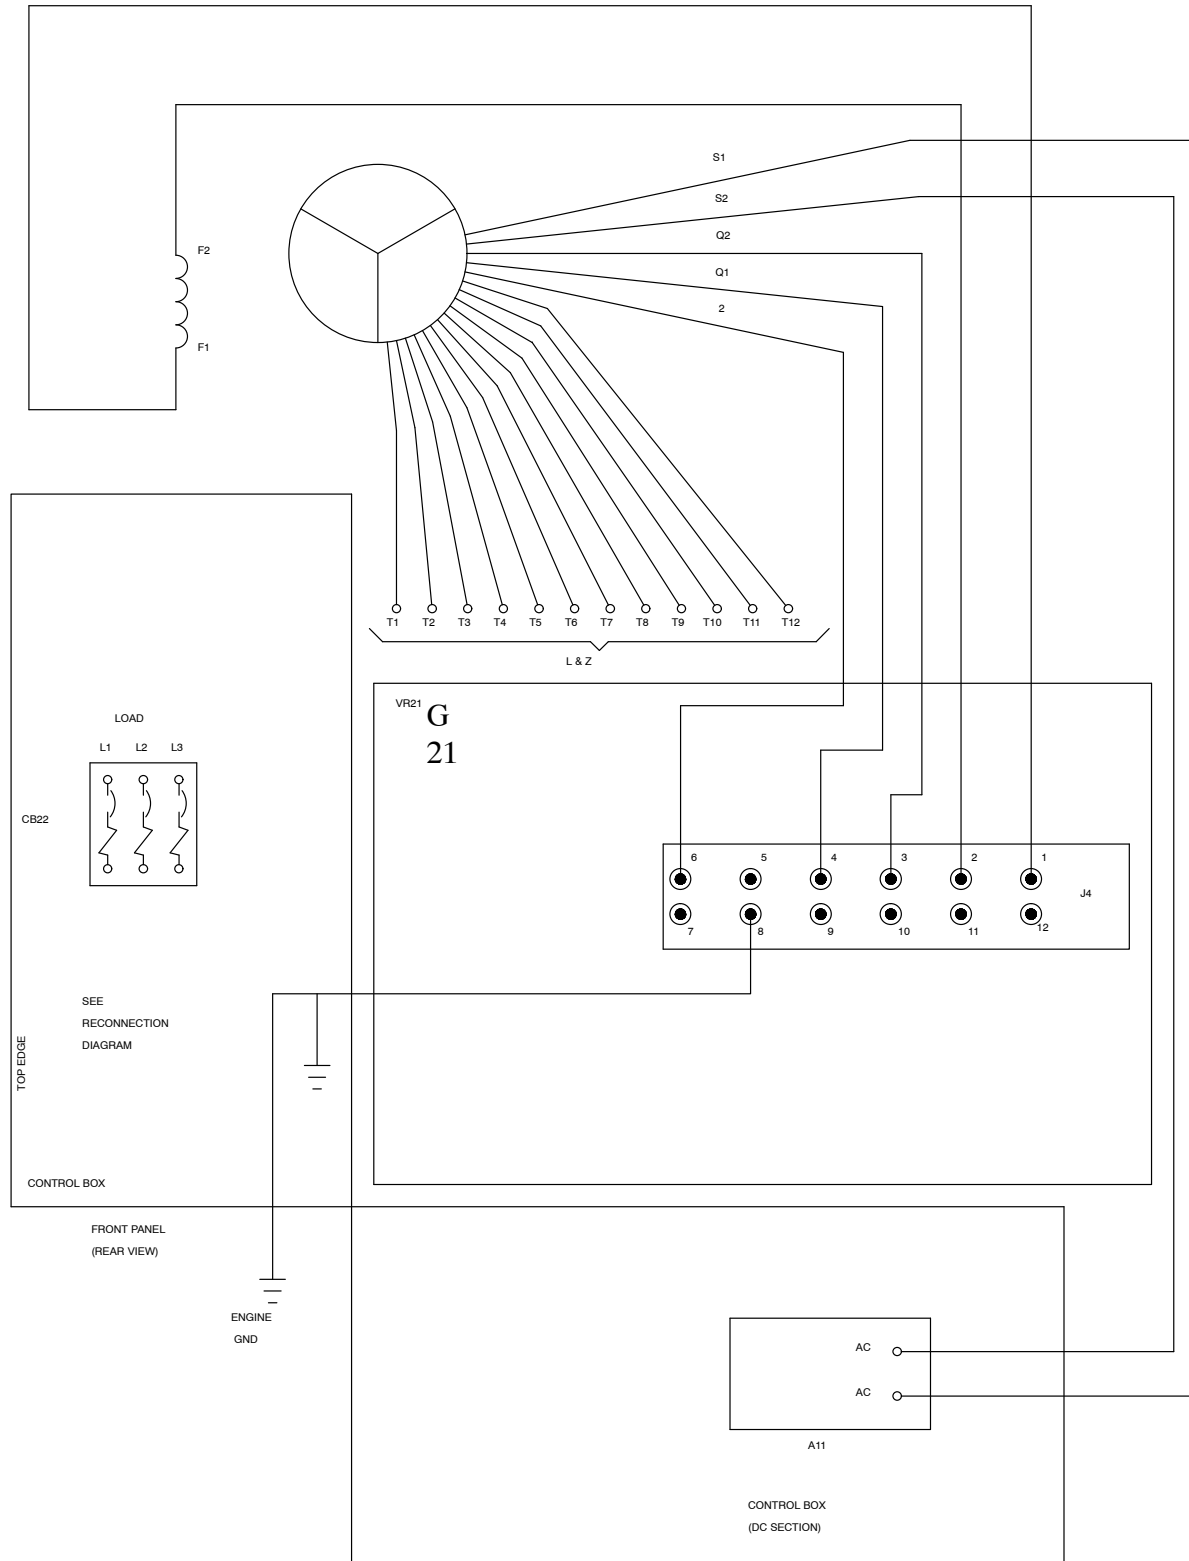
S1
S2
Q2
Q1
2
F2
F1
T1 T2 T3 T4 T5 T6 T7 T8 T9 T10 T11 T12
L & Z
VR21 G
21
LOAD
L1 L2 L3
CB22
6 5 4 3 2 1
J4
7 8 9 10 11 12
SEE
RECONNECTION
DIAGRAM
TOP EDGE
CONTROL BOX
FRONT PANEL
(REAR VIEW)
ENGINE
GND
AC
AC
A11
CONTROL BOX
(DC SECTION)